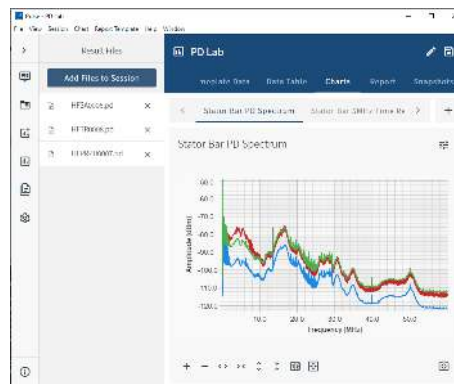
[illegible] PD Lab

File View Session Chart Report Template Help Window

Result Files

Add Files to Session

HFT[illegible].pd

HFT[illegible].pd

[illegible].pd

PD Lab

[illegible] Data Data Table Charts Report Snapshots

Stator Bar PD Spectrum Stator Bar SNR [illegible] Time Re

Stator Bar PD Spectrum

-50.0
-60.0
-70.0
-80.0
-90.0
-100.0
-110.0
-120.0

Amplitude (dBm)

10.0 20.0 30.0 40.0 50.0

Frequency (MHz)